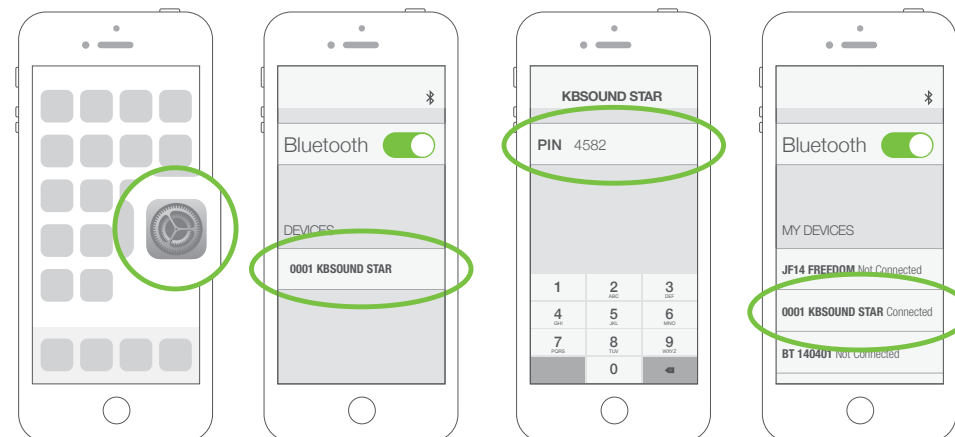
Bluetooth

DEVICES

0001 KBSOUND STAR

KBSOUND STAR

PIN 4582

1
2 ABC
3 DEF
4 GHI
5 JKL
6 MNO
7 PQRS
8 TUV
9 WXYZ
0

Bluetooth

MY DEVICES

JF14 FREEDOM Not Connected

0001 KBSOUND STAR Connected

BT 140401 Not Connected